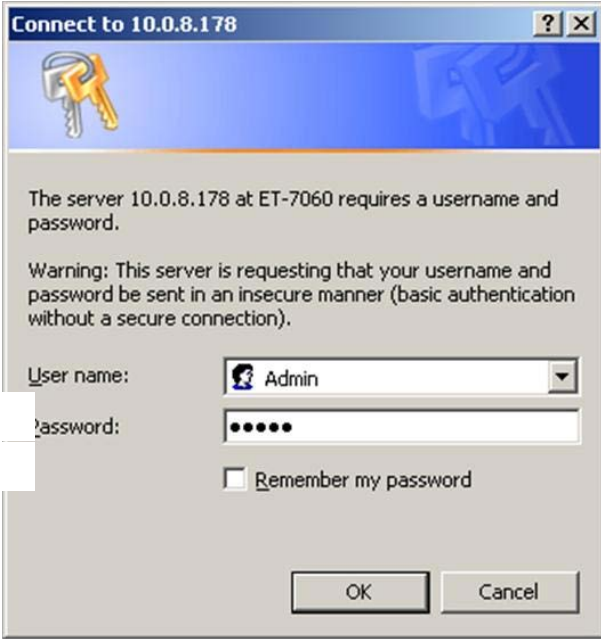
Connect to 10.0.8.178

? X

The server 10.0.8.178 at ET-7060 requires a username and password.

Warning: This server is requesting that your username and password be sent in an insecure manner (basic authentication without a secure connection).

User name: Admin

Password: •••••

Remember my password

OK

Cancel